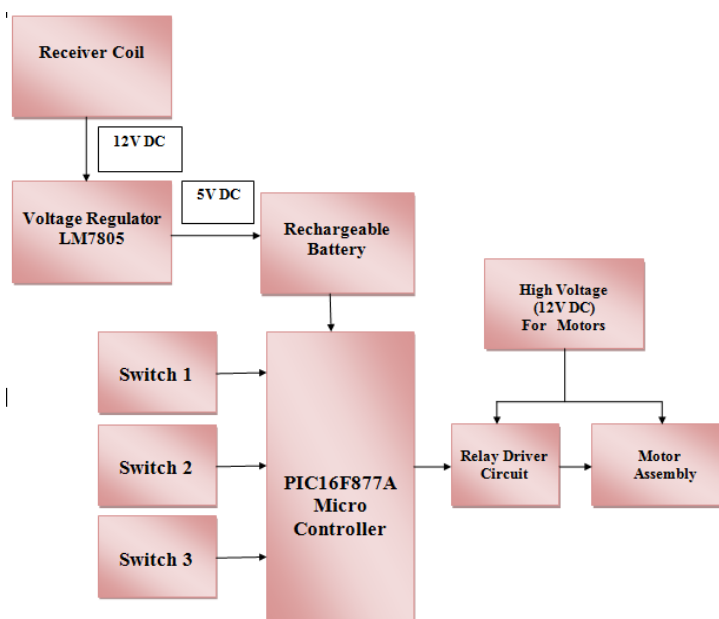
Receiver Coil

12V DC

Voltage Regulator LM7805

5V DC

Rechargeable Battery

High Voltage (12V DC) For Motors

Switch 1

Switch 2

Switch 3

PIC16F877A Micro Controller

Relay Driver Circuit

Motor Assembly